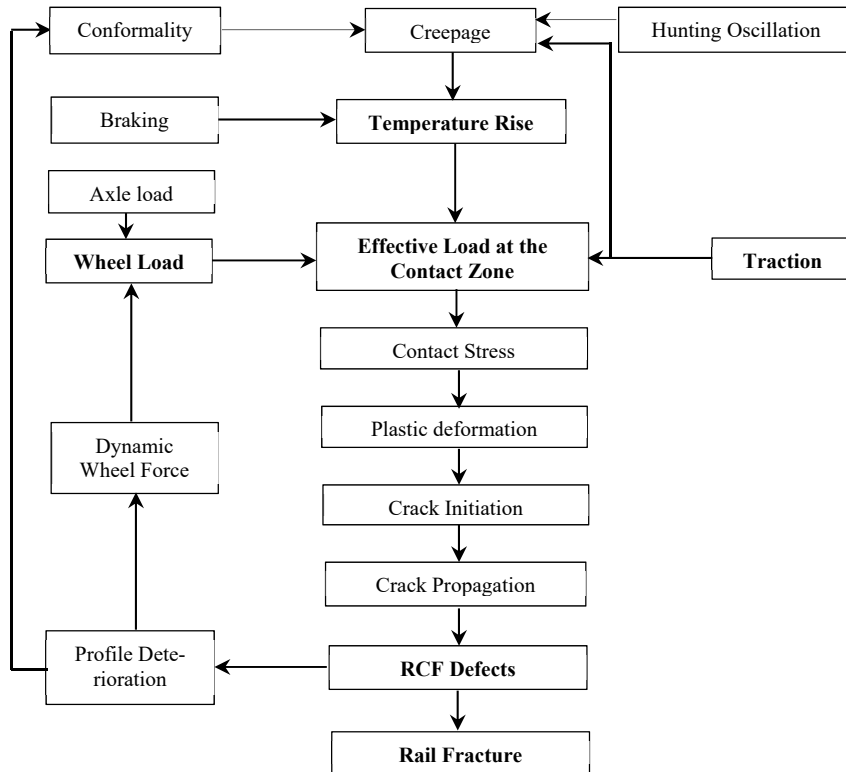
Conformality

Creepage

Hunting Oscillation

Braking

Temperature Rise

Axle load

Wheel Load

Effective Load at the Contact Zone

Traction

Contact Stress

Plastic deformation

Dynamic Wheel Force

Crack Initiation

Crack Propagation

Profile Deterioration

RCF Defects

Rail Fracture